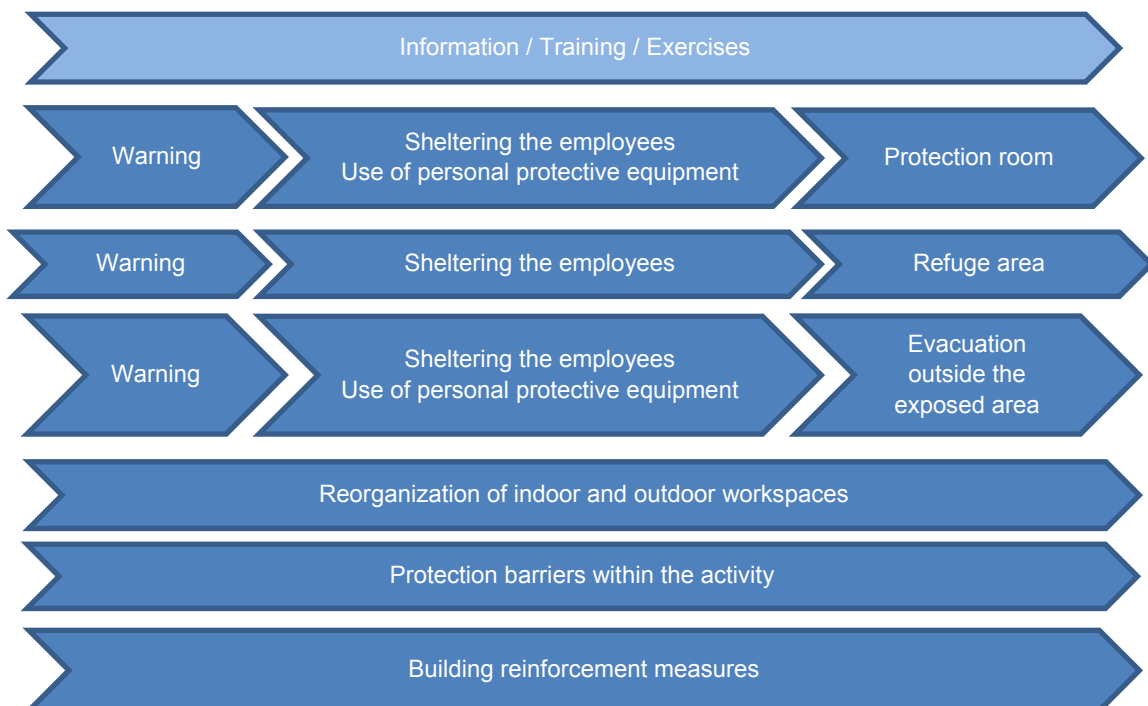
Information / Training / Exercises

Warning

Sheltering the employees
Use of personal protective equipment

Protection room

Warning

Sheltering the employees

Refuge area

Warning

Sheltering the employees
Use of personal protective equipment

Evacuation outside the exposed area

Reorganization of indoor and outdoor workspaces

Protection barriers within the activity

Building reinforcement measures